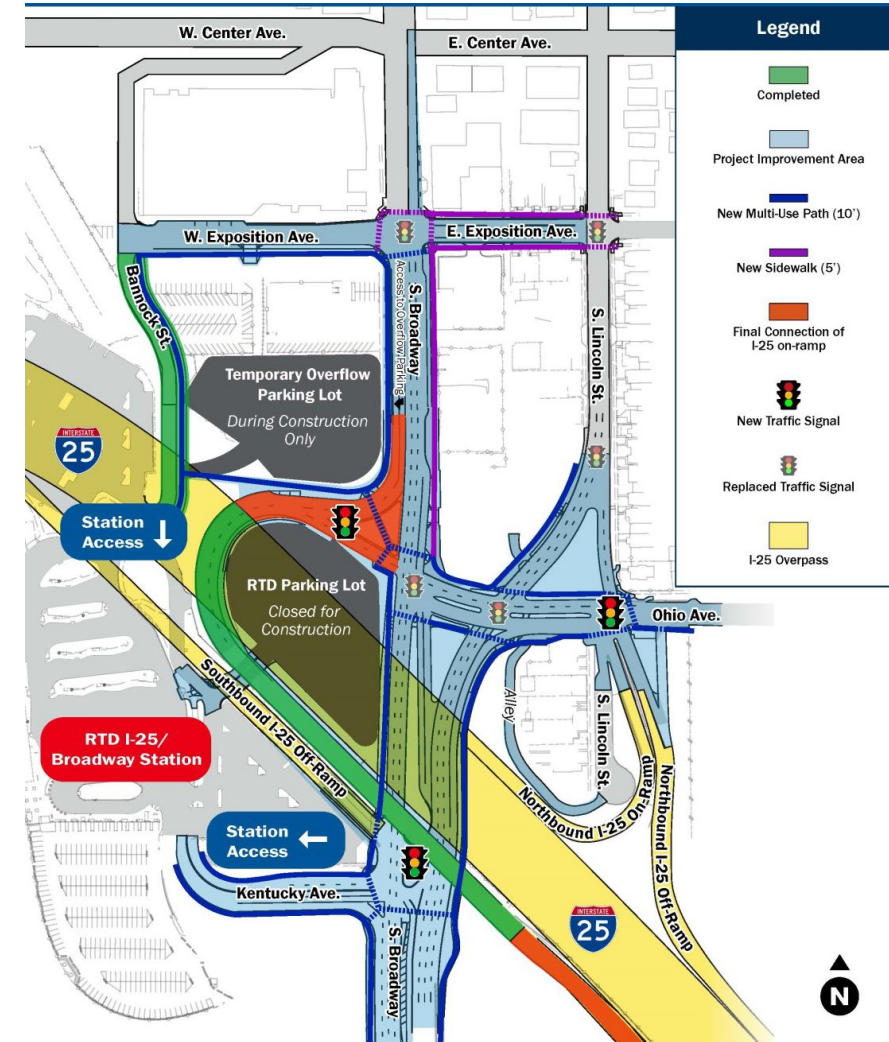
W. Center Ave.

E. Center Ave.

Legend

Completed

Project Improvement Area

New Multi-Use Path (10')

New Sidewalk (5')

Final Connection of I-25 on-ramp

New Traffic Signal

Replaced Traffic Signal

I-25 Overpass

W. Exposition Ave.

E. Exposition Ave.

Bannock St.

S. Broadway

Access to Overflow parking

S. Lincoln St.

Temporary Overflow Parking Lot

During Construction Only

INTERSTATE 25

Station Access

RTD Parking Lot

Closed for Construction

Ohio Ave.

Alley

S. Lincoln St.

Southbound I-25 Off-Ramp

RTD I-25/ Broadway Station

Northbound I-25 On-Ramp

Northbound I-25 Off-Ramp

Station Access

Kentucky Ave.

S. Broadway

INTERSTATE 25

N